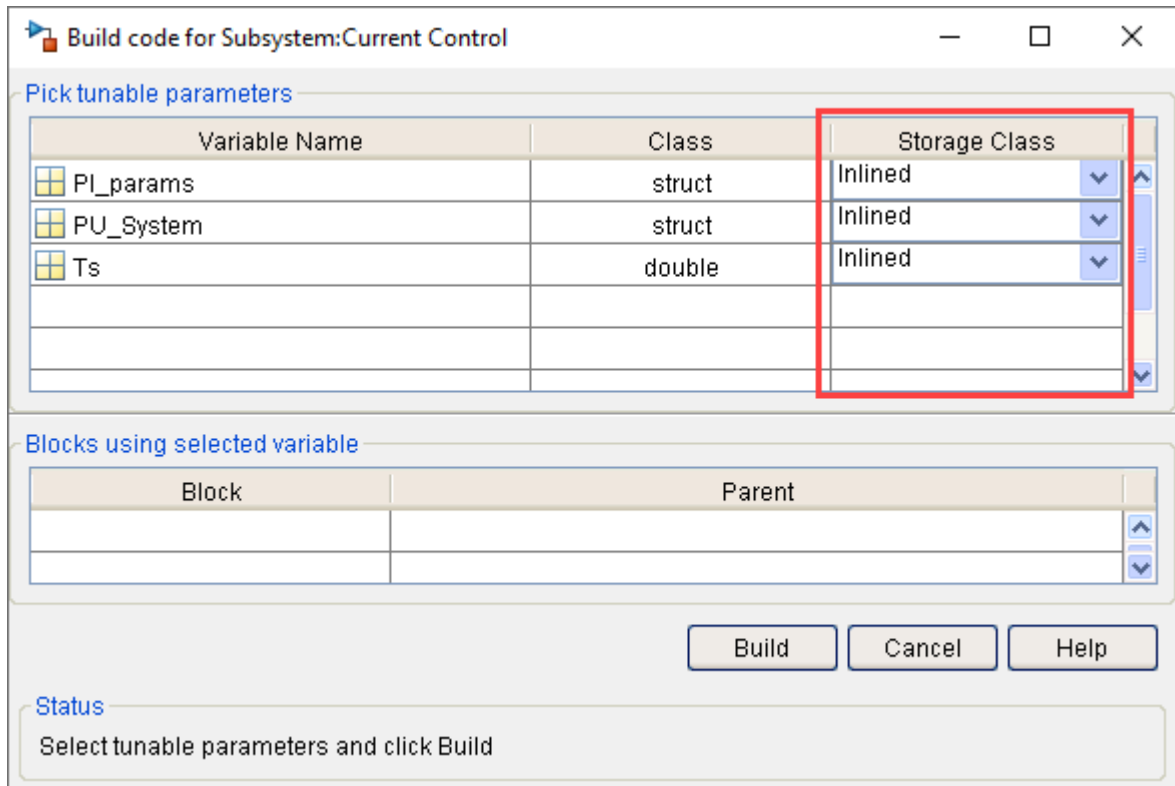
Build code for Subsystem:Current Control

Pick tunable parameters

| Variable Name | Class | Storage Class |
|---|---|---|
| PI_params | struct | Inlined |
| PU_System | struct | Inlined |
| Ts | double | Inlined |
| | | |
| | | |

Blocks using selected variable

| Block | Parent |
|---|---|
| | |
| | |

Build Cancel Help

Status

Select tunable parameters and click Build